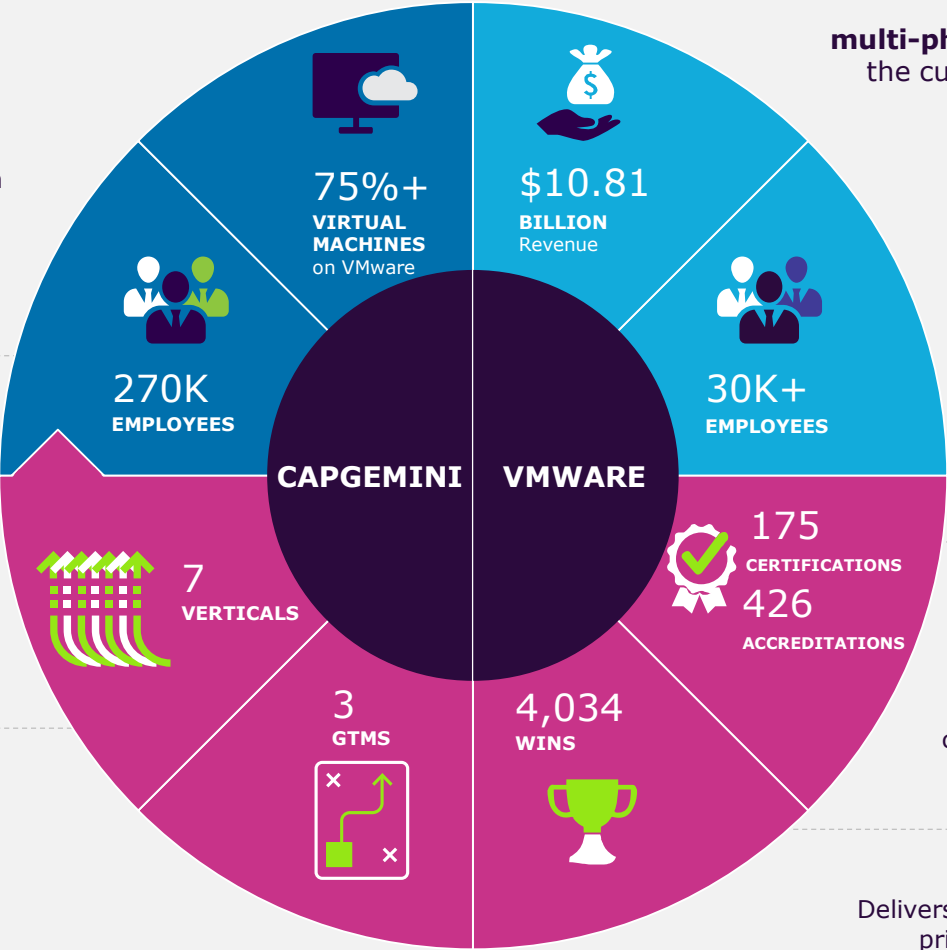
multi-ph
the cu

75%+
VIRTUAL MACHINES
on VMware

$10.81
BILLION
Revenue

270K
EMPLOYEES

30K+
EMPLOYEES

CAPGEMINI

VMWARE

175
CERTIFICATIONS
426
ACCREDITATIONS

7
VERTICALS

3
GTMS

4,034
WINS

Delivers
pri